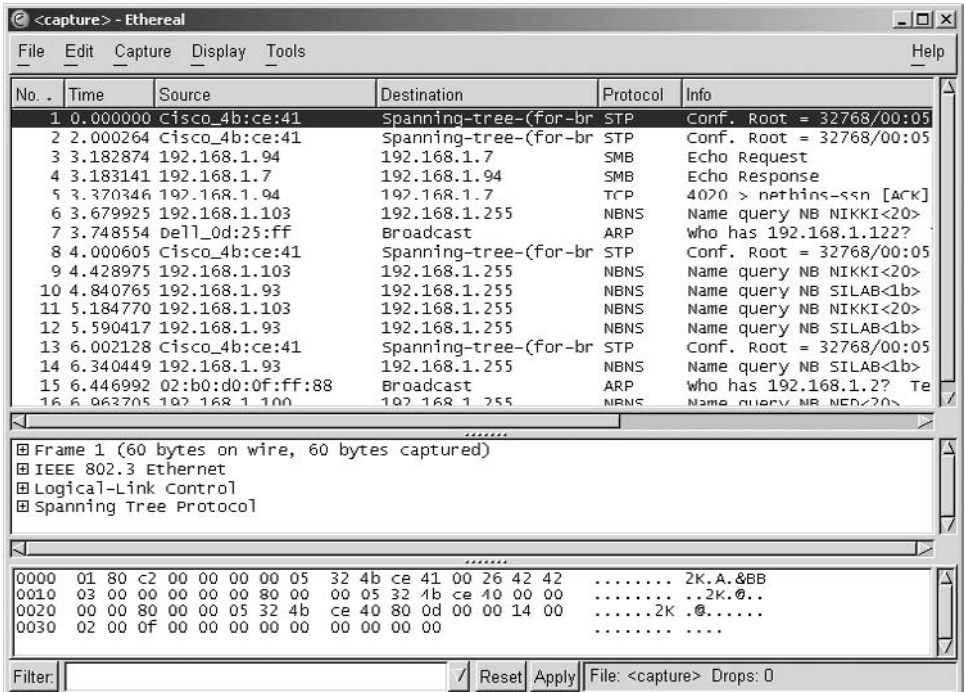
<capture> - Ethereal

File Edit Capture Display Tools Help

| No. | Time | Source | Destination | Protocol | Info |
|---|---|---|---|---|---|
| 1 | 0.000000 | Cisco_4b:ce:41 | Spanning-tree-(for-br | STP | Conf. Root = 32768/00:05 |
| 2 | 2.000264 | Cisco_4b:ce:41 | Spanning-tree-(for-br | STP | Conf. Root = 32768/00:05 |
| 3 | 3.182874 | 192.168.1.94 | 192.168.1.7 | SMB | Echo Request |
| 4 | 3.183141 | 192.168.1.7 | 192.168.1.94 | SMB | Echo Response |
| 5 | 3.370346 | 192.168.1.94 | 192.168.1.7 | TCP | 4020 > netbios-ssn [ACK] |
| 6 | 3.679925 | 192.168.1.103 | 192.168.1.255 | NBNS | Name query NB NIKKI<20> |
| 7 | 3.748554 | Dell_0d:25:ff | Broadcast | ARP | Who has 192.168.1.122? |
| 8 | 4.000605 | Cisco_4b:ce:41 | Spanning-tree-(for-br | STP | Conf. Root = 32768/00:05 |
| 9 | 4.428975 | 192.168.1.103 | 192.168.1.255 | NBNS | Name query NB NIKKI<20> |
| 10 | 4.840765 | 192.168.1.93 | 192.168.1.255 | NBNS | Name query NB SILAB<1b> |
| 11 | 5.184770 | 192.168.1.103 | 192.168.1.255 | NBNS | Name query NB NIKKI<20> |
| 12 | 5.590417 | 192.168.1.93 | 192.168.1.255 | NBNS | Name query NB SILAB<1b> |
| 13 | 6.002128 | Cisco_4b:ce:41 | Spanning-tree-(for-br | STP | Conf. Root = 32768/00:05 |
| 14 | 6.340449 | 192.168.1.93 | 192.168.1.255 | NBNS | Name query NB SILAB<1b> |
| 15 | 6.446992 | 02:b0:d0:0f:ff:88 | Broadcast | ARP | Who has 192.168.1.2? Te |
| 16 | 6.963705 | 192.168.1.100 | 192.168.1.255 | NBNS | Name query NB NED<20> |

⊞ Frame 1 (60 bytes on wire, 60 bytes captured)
⊞ IEEE 802.3 Ethernet
⊞ Logical-Link Control
⊞ Spanning Tree Protocol

0000 01 80 c2 00 00 00 00 05 32 4b ce 41 00 26 42 42 ........ 2K.A.&BB
0010 03 00 00 00 00 00 80 00 00 05 32 4b ce 40 00 00 ........ ..2K.@..
0020 00 00 80 00 00 05 32 4b ce 40 80 0d 00 00 14 00 ......2K .@......
0030 02 00 0f 00 00 00 00 00 00 00 00 00 ........ ....

Filter: Reset Apply File: <capture> Drops: 0